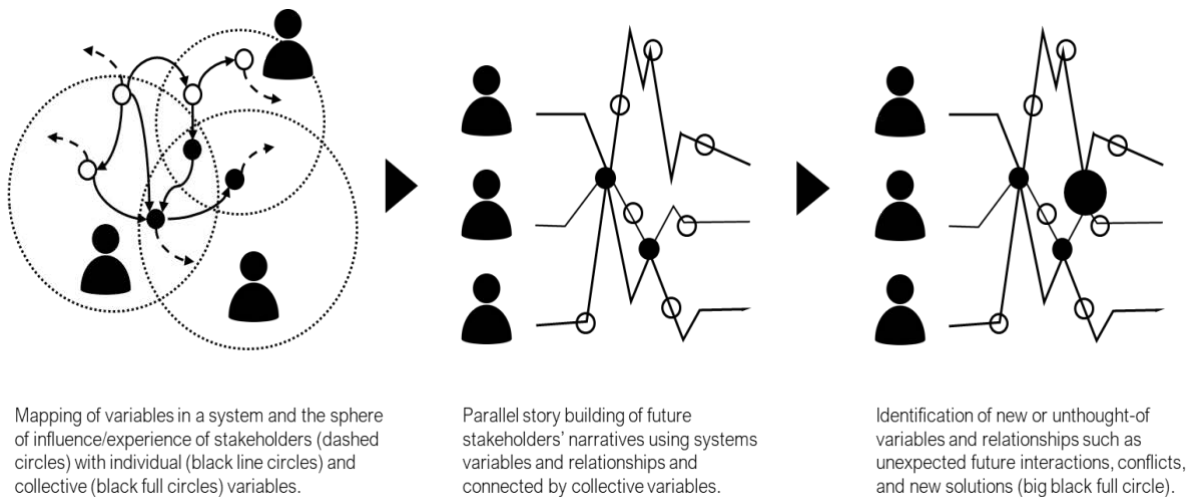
Mapping of variables in a system and the sphere of influence/experience of stakeholders (dashed circles) with individual (black line circles) and collective (black full circles) variables.

Parallel story building of future stakeholders' narratives using systems variables and relationships and connected by collective variables.

Identification of new or unthought-of variables and relationships such as unexpected future interactions, conflicts, and new solutions (big black full circle).